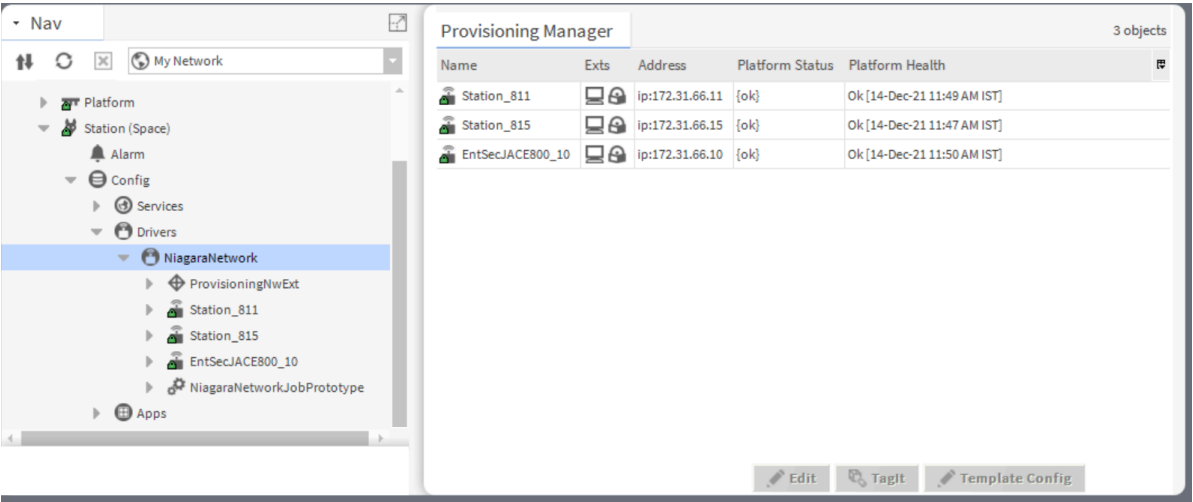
Nav

My Network

Platform
Station (Space)
Alarm
Config
Services
Drivers
NiagaraNetwork
ProvisioningNwExt
Station_811
Station_815
EntSecJACE800_10
NiagaraNetworkJobPrototype
Apps

Provisioning Manager

3 objects

| Name | Exts | Address | Platform Status | Platform Health |
|---|---|---|---|---|
| Station_811 | | ip:172.31.66.11 | {ok} | Ok [14-Dec-21 11:49 AM IST] |
| Station_815 | | ip:172.31.66.15 | {ok} | Ok [14-Dec-21 11:47 AM IST] |
| EntSecJACE800_10 | | ip:172.31.66.10 | {ok} | Ok [14-Dec-21 11:50 AM IST] |

Edit
TagIt
Template Config